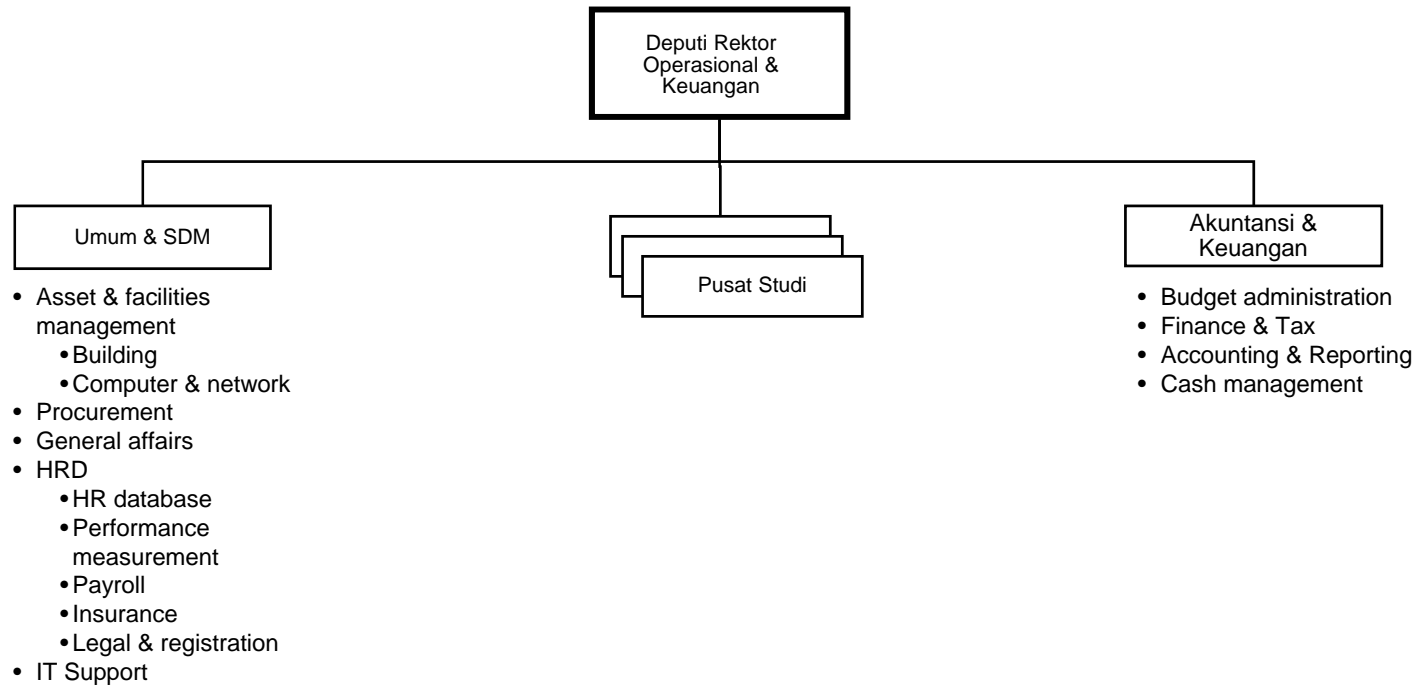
Deputi Rektor Operasional & Keuangan

Umum & SDM

- Asset & facilities management
  - Building
  - Computer & network
- Procurement
- General affairs
- HRD
  - HR database
  - Performance measurement
  - Payroll
  - Insurance
  - Legal & registration
- IT Support

Pusat Studi

Akuntansi & Keuangan

- Budget administration
- Finance & Tax
- Accounting & Reporting
- Cash management